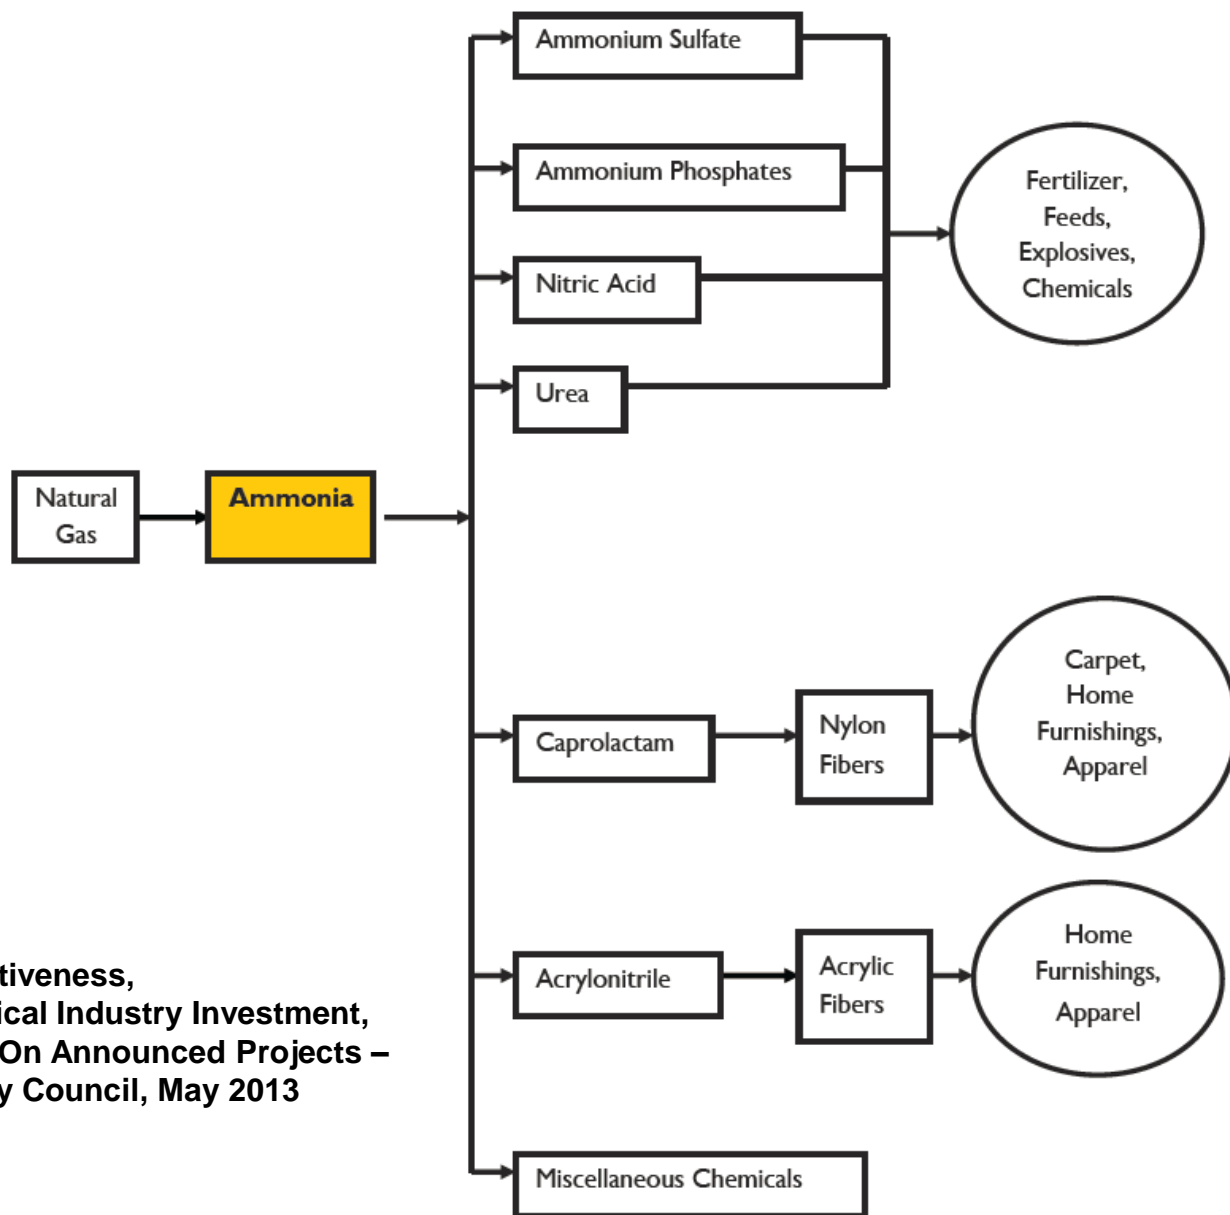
Natural Gas

Ammonia

Ammonium Sulfate

Ammonium Phosphates

Nitric Acid

Urea

Fertilizer, Feeds, Explosives, Chemicals

Caprolactam

Nylon Fibers

Carpet, Home Furnishings, Apparel

Acrylonitrile

Acrylic Fibers

Home Furnishings, Apparel

Miscellaneous Chemicals

tiveness,
ical Industry Investment,
On Announced Projects –
y Council, May 2013